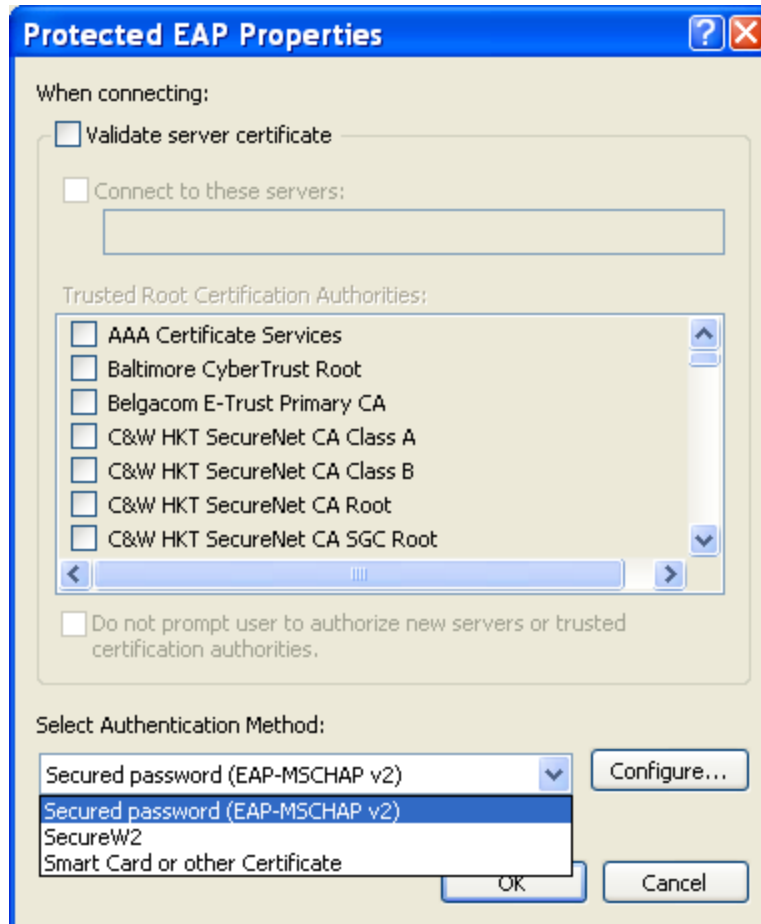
Protected EAP Properties

When connecting:

Validate server certificate

Connect to these servers:

Trusted Root Certification Authorities:

AAA Certificate Services
Baltimore CyberTrust Root
Belgacom E-Trust Primary CA
C&W HKT SecureNet CA Class A
C&W HKT SecureNet CA Class B
C&W HKT SecureNet CA Root
C&W HKT SecureNet CA SGC Root

Do not prompt user to authorize new servers or trusted certification authorities.

Select Authentication Method:

Secured password (EAP-MSCHAP v2)

Configure...

Secured password (EAP-MSCHAP v2)
SecureW2
Smart Card or other Certificate

OK

Cancel